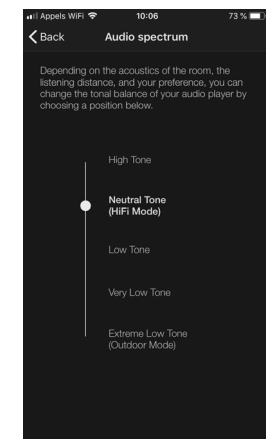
Appels WiFi 10:06 73 %

Back Audio spectrum

Depending on the acoustics of the room, the listening distance, and your preference, you can change the tonal balance of your audio player by choosing a position below.

High Tone

Neutral Tone
(HiFi Mode)

Low Tone

Very Low Tone

Extreme Low Tone
(Outdoor Mode)